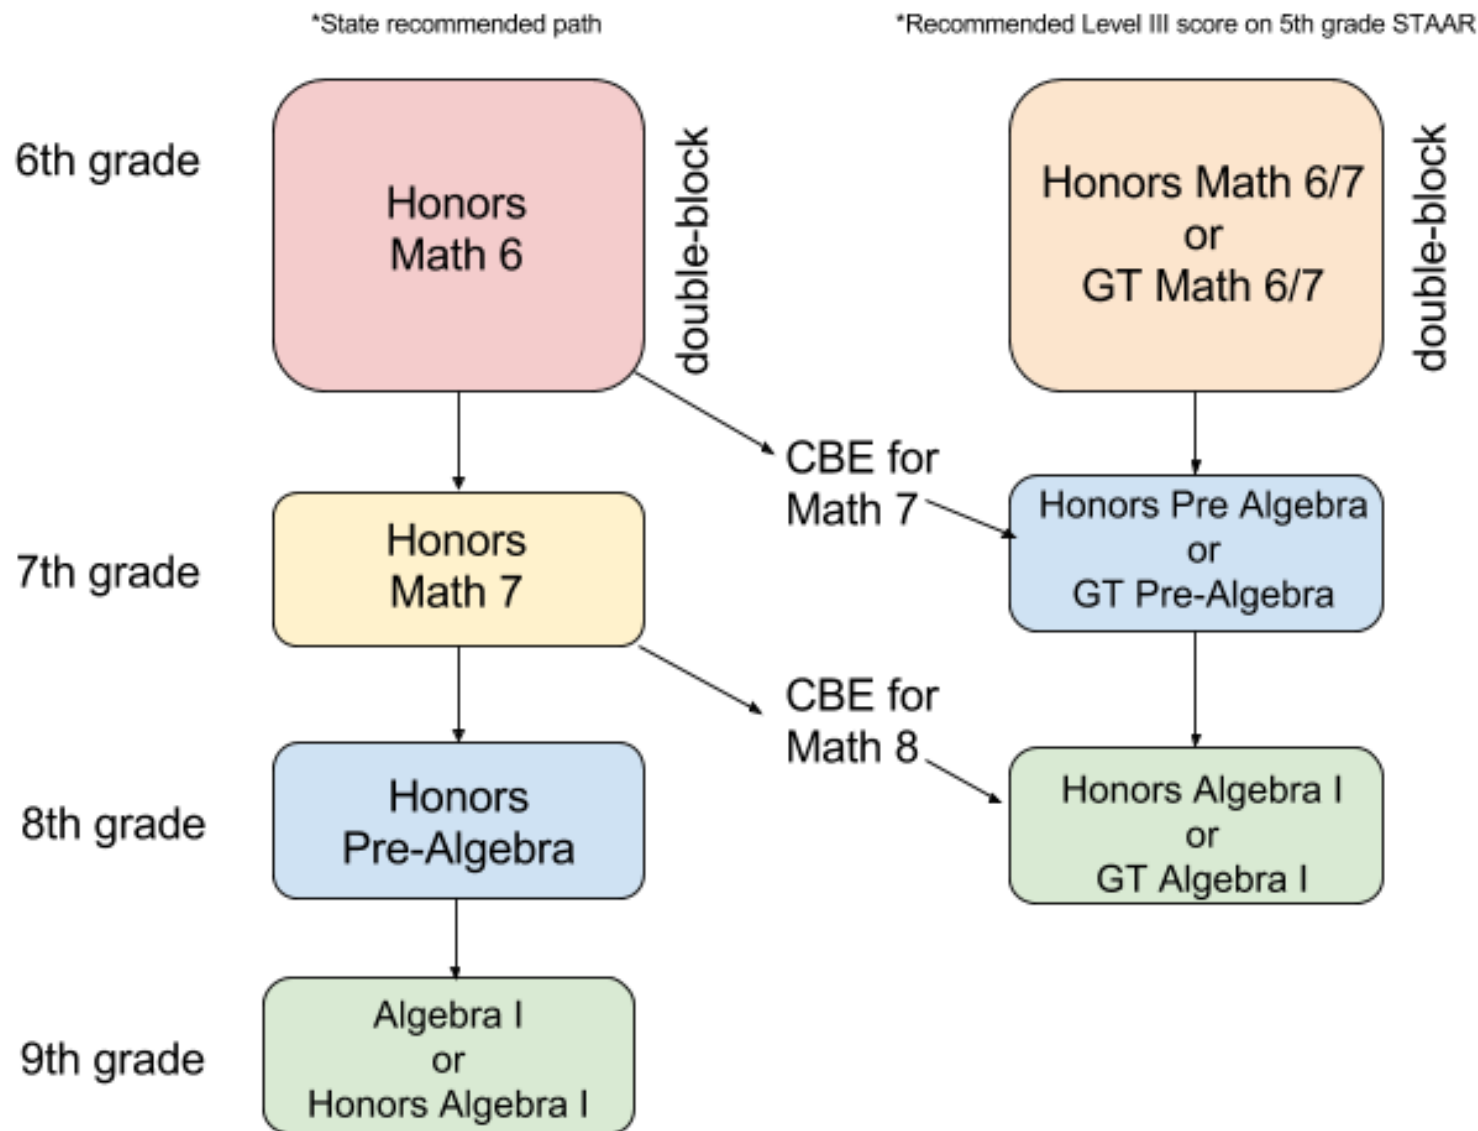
*State recommended path

*Recommended Level III score on 5th grade STAAR

6th grade

Honors Math 6

double-block

Honors Math 6/7 or GT Math 6/7

double-block

CBE for Math 7

7th grade

Honors Math 7

Honors Pre Algebra or GT Pre-Algebra

CBE for Math 8

8th grade

Honors Pre-Algebra

Honors Algebra I or GT Algebra I

9th grade

Algebra I or Honors Algebra I